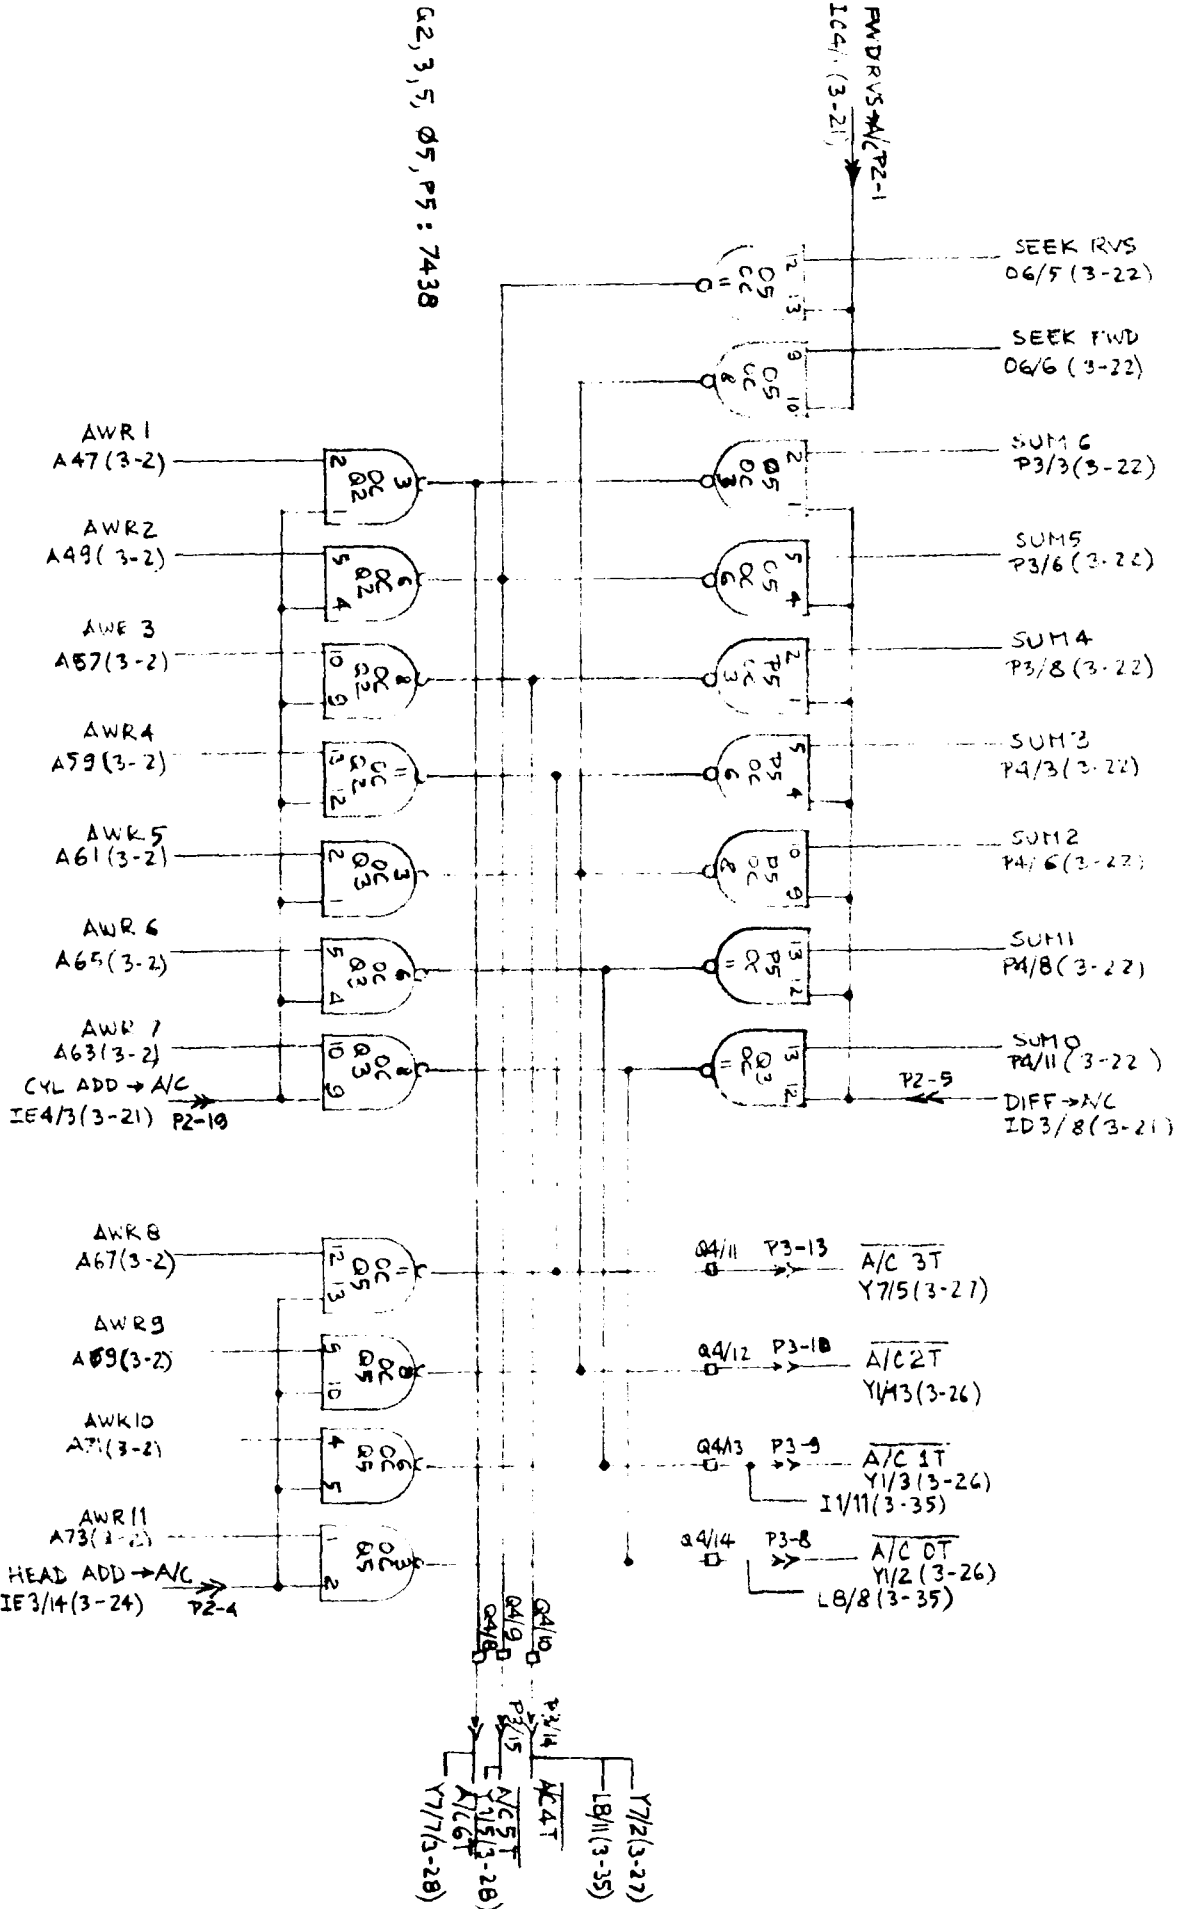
Q2, 3, 5, Ø5, P5 : 7438

FWDRVS→A/C P2-1
IC4/1 (3-21)

SEEK RVS
O6/5 (3-22)

SEEK FWD
O6/6 (3-22)

AWR 1
A47 (3-2)

SUM 6
P3/3 (3-22)

AWR2
A49 (3-2)

SUM5
P3/6 (3-22)

AWR 3
A57 (3-2)

SUM4
P3/8 (3-22)

AWR4
A59 (3-2)

SUM 3
P4/3 (3-22)

AWR 5
A61 (3-2)

SUM 2
P4/6 (3-22)

AWR 6
A65 (3-2)

SUM 1
P4/8 (3-22)

AWR 7
A63 (3-2)

SUM 0
P4/11 (3-22)

CYL ADD → A/C
IE4/3 (3-21) P2-10

P2-5
DIFF → A/C
ID3/8 (3-21)

AWR 8
A67 (3-2)

Q4/11 P3-13 $\overline{A/C\ 3T}$
Y7/5 (3-27)

AWR 9
A69 (3-2)

Q4/12 P3-10 $\overline{A/C\ 2T}$
Y1/13 (3-26)

AWR 10
A71 (3-2)

Q4/13 P3-9 $\overline{A/C\ 1T}$
Y1/3 (3-26)
I1/11 (3-35)

AWR 11
A73 (3-2)

Q4/14 P3-8 $\overline{A/C\ 0T}$
Y1/2 (3-26)
L8/8 (3-35)

HEAD ADD → A/C
IE3/14 (3-24) P2-4

Q4/8 Q4/9 Q4/10
P3/15 P3/14

Y7/7 (3-28)
$\overline{A/C\ 6T}$
Y1/5 (3-28)
$\overline{A/C\ 5T}$
$\overline{A/C\ 4T}$
L8/11 (3-35)
Y7/2 (3-27)